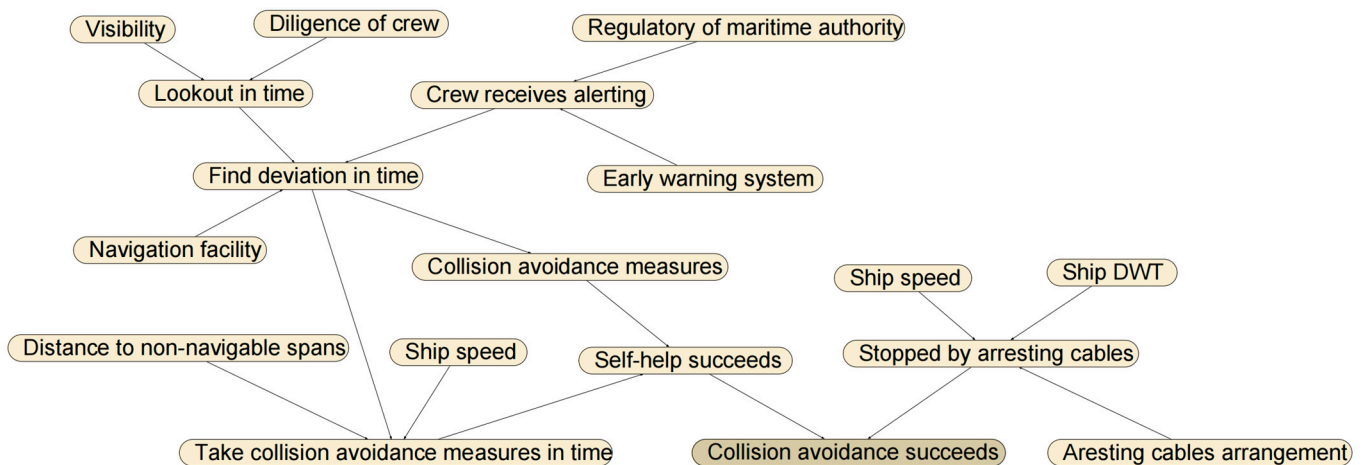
Visibility
Diligence of crew
Regulatory of maritime authority
Lookout in time
Crew receives alerting
Find deviation in time
Early warning system
Navigation facility
Collision avoidance measures
Ship speed
Ship DWT
Distance to non-navigable spans
Ship speed
Self-help succeeds
Stopped by arresting cables
Take collision avoidance measures in time
Collision avoidance succeeds
Aresting cables arrangement